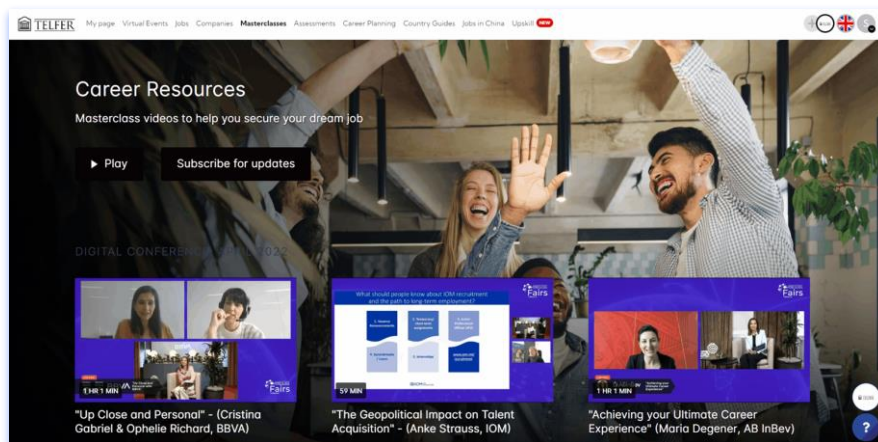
TELFER My page Virtual Events Jobs Companies Masterclasses Assessments Career Planning Country Guides Jobs in China Upskill NEW

Career Resources

Masterclass videos to help you secure your dream job

▶ Play

Subscribe for updates

DIGITAL CONFERENCE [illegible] 2022

1 HR 1 MIN

"Up Close and Personal" - (Cristina Gabriel & Ophelie Richard, BBVA)

What should people know about IOM recruitment and the path to long term employment?

Fairs

59 MIN

"The Geopolitical Impact on Talent Acquisition" - (Anke Strauss, IOM)

Fairs

1 HR 1 MIN

"Achieving your Ultimate Career Experience" (Maria Degener, AB InBev)

?